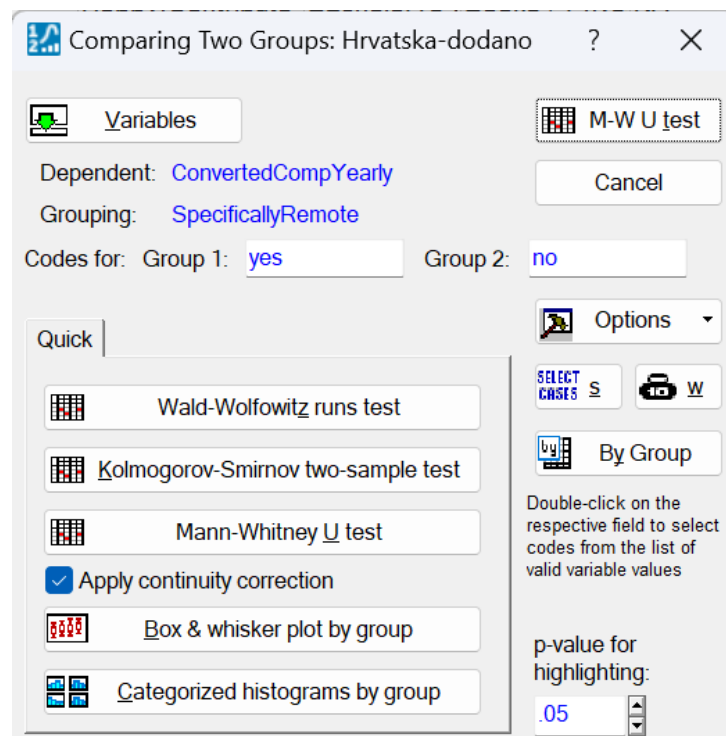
Comparing Two Groups: Hrvatska-dodano ? ×

Variables

Dependent: ConvertedCompYearly

Grouping: SpecificallyRemote

Codes for: Group 1: yes Group 2: no

M-W U test

Cancel

Options

SELECT CASES S

W

By Group

Double-click on the respective field to select codes from the list of valid variable values

Quick

Wald-Wolfowitz runs test

Kolmogorov-Smirnov two-sample test

Mann-Whitney U test

Apply continuity correction

Box & whisker plot by group

Categorized histograms by group

p-value for highlighting:

.05